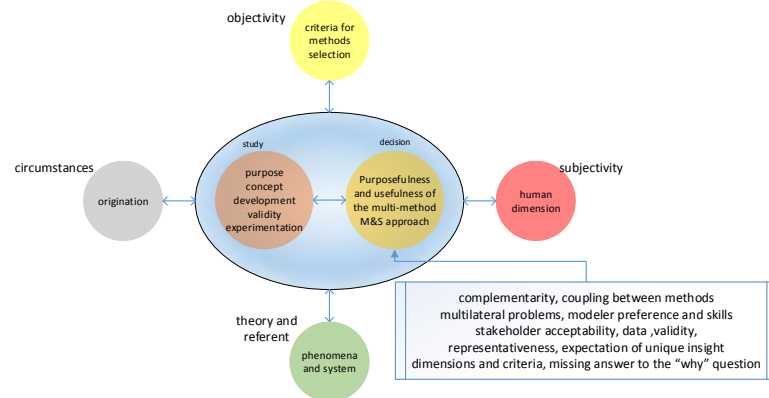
objectivity

criteria for methods selection

study

decision

circumstances

origination

purpose concept development validity experimentation

Purposefulness and usefulness of the multi-method M&S approach

subjectivity

human dimension

complementarity, coupling between methods
multilateral problems, modeler preference and skills
stakeholder acceptability, data ,validity,
representativeness, expectation of unique insight
dimensions and criteria, missing answer to the "why" question

theory and referent

phenomena and system